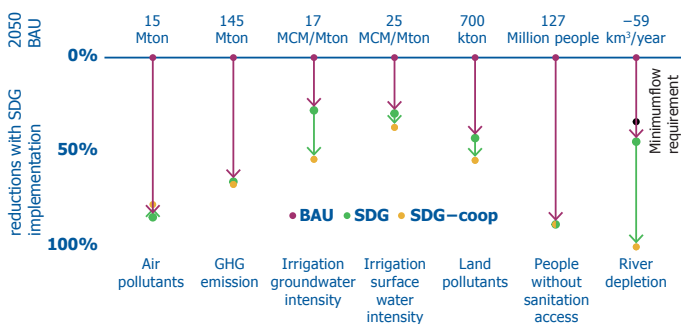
2050 BAU

15 Mton | 145 Mton | 17 MCM/Mton | 25 MCM/Mton | 700 kton | 127 Million people | −59 km$^3$/year

reductions with SDG implementation

0%

50%

100%

Minimumflow requirement

• BAU • SDG • SDG−coop

Air pollutants

GHG emission

Irrigation groundwater intensity

Irrigation surface water intensity

Land pollutants

People without sanitation access

River depletion